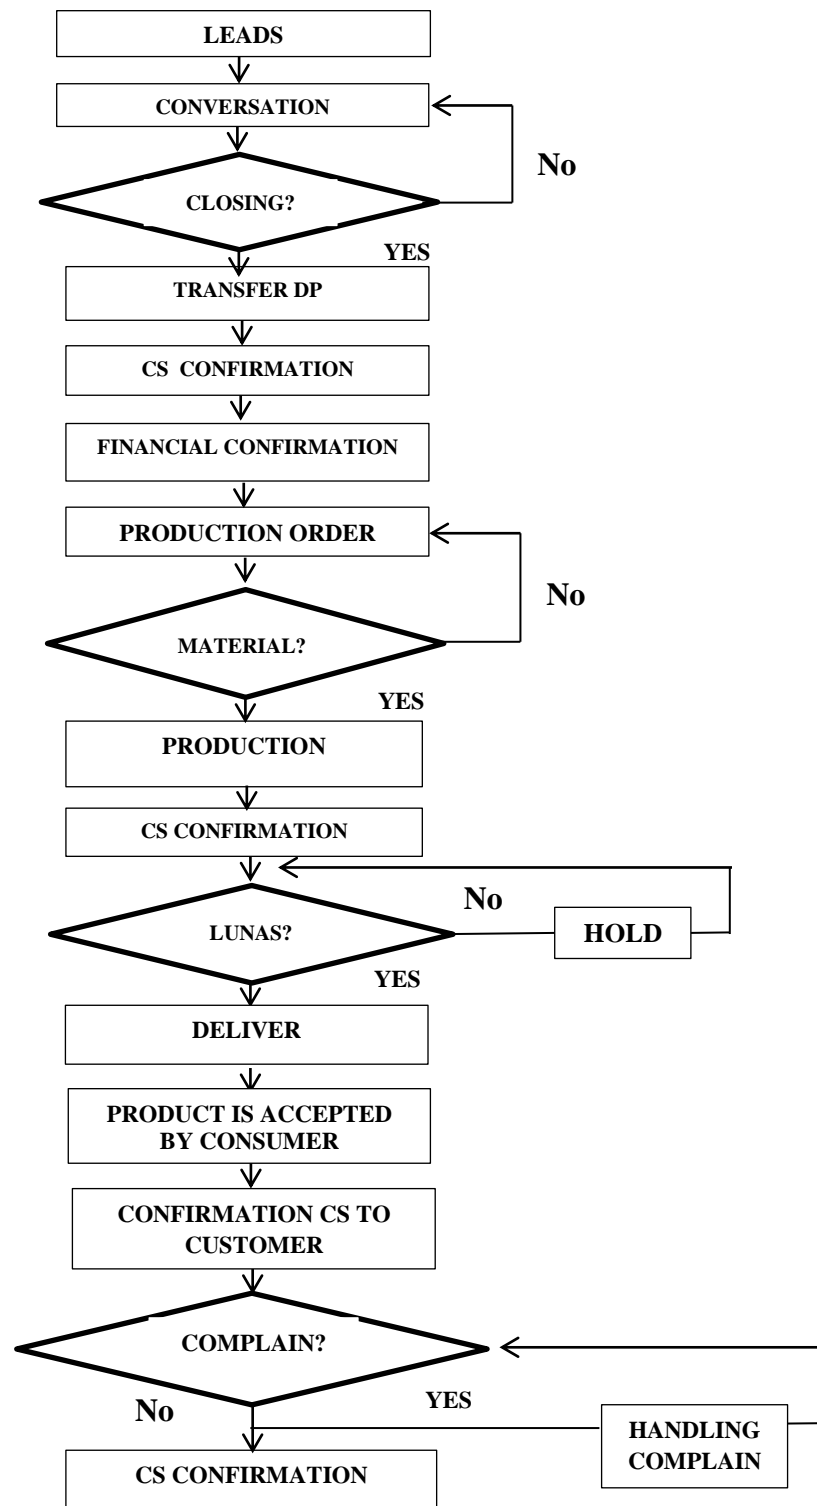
LEADS

CONVERSATION

No

CLOSING?

YES

TRANSFER DP

CS CONFIRMATION

FINANCIAL CONFIRMATION

PRODUCTION ORDER

No

MATERIAL?

YES

PRODUCTION

CS CONFIRMATION

No

LUNAS?

HOLD

YES

DELIVER

PRODUCT IS ACCEPTED BY CONSUMER

CONFIRMATION CS TO CUSTOMER

COMPLAIN?

No

YES

HANDLING COMPLAIN

CS CONFIRMATION